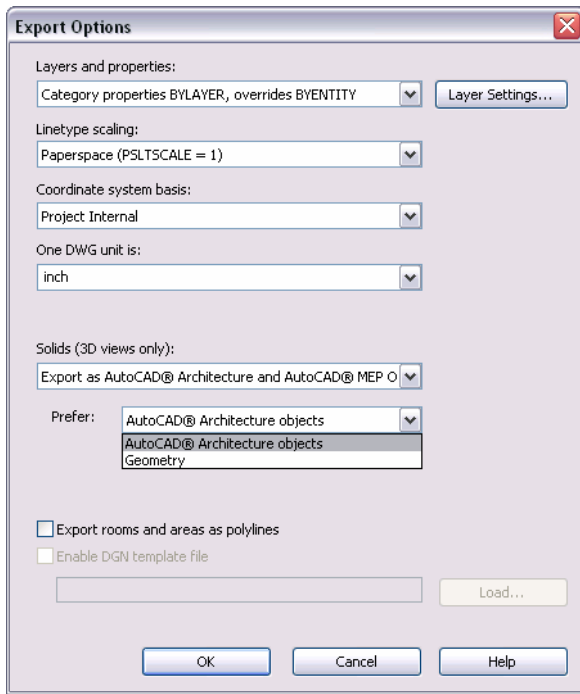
Export Options

Layers and properties:

Category properties BYLAYER, overrides BYENTITY

Layer Settings...

Linetype scaling:

Paperspace (PSLTSCALE = 1)

Coordinate system basis:

Project Internal

One DWG unit is:

inch

Solids (3D views only):

Export as AutoCAD® Architecture and AutoCAD® MEP O

Prefer:

AutoCAD® Architecture objects

AutoCAD® Architecture objects
Geometry

Export rooms and areas as polylines

Enable DGN template file

Load...

OK

Cancel

Help